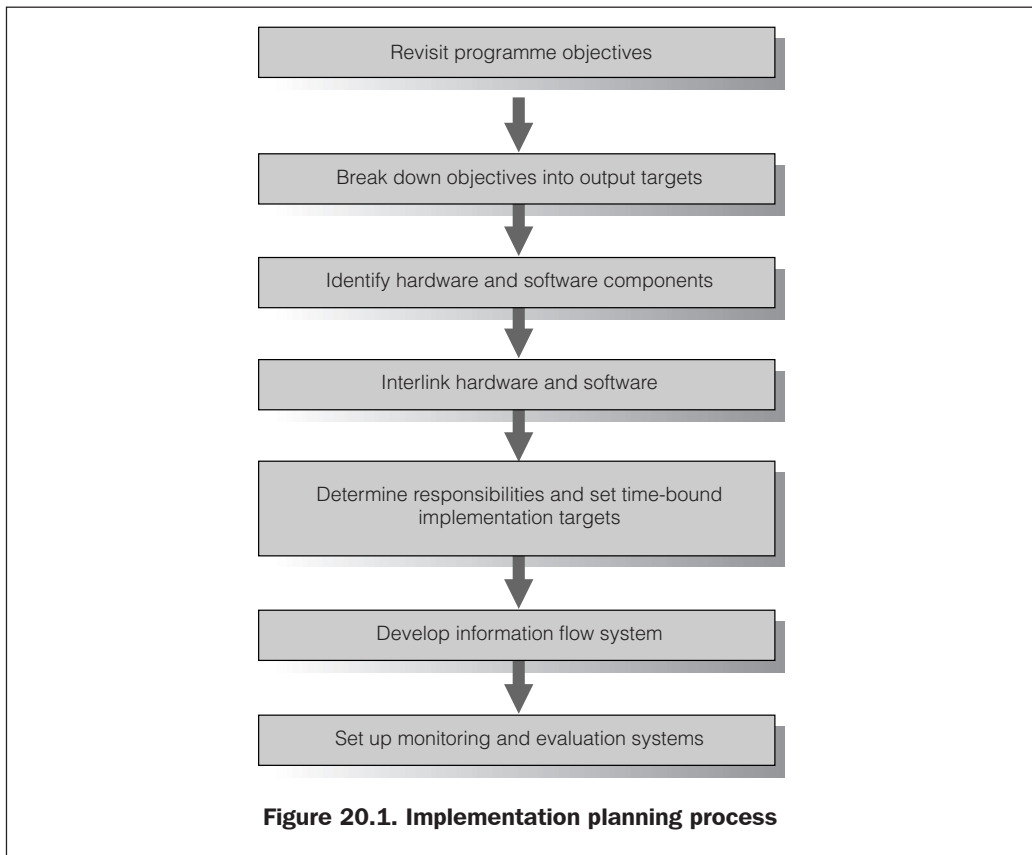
Revisit programme objectives

Break down objectives into output targets

Identify hardware and software components

Interlink hardware and software

Determine responsibilities and set time-bound implementation targets

Develop information flow system

Set up monitoring and evaluation systems

Figure 20.1. Implementation planning process